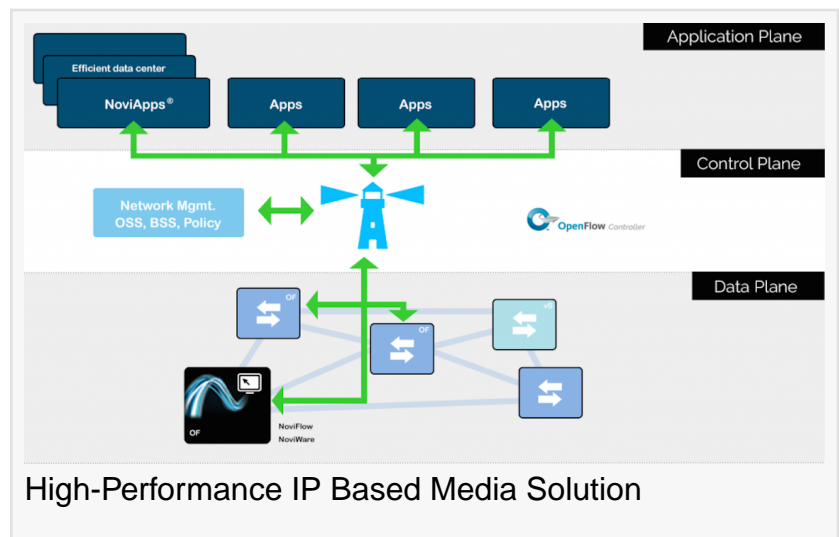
Application Plane

Efficient data center

NoviApps®

Apps

Apps

Apps

Control Plane

Network Mgmt.
OSS, BSS, Policy

OpenFlow Controller

Data Plane

OF

OF

OF

OF

NoviFlow
NoviWare

High-Performance IP Based Media Solution